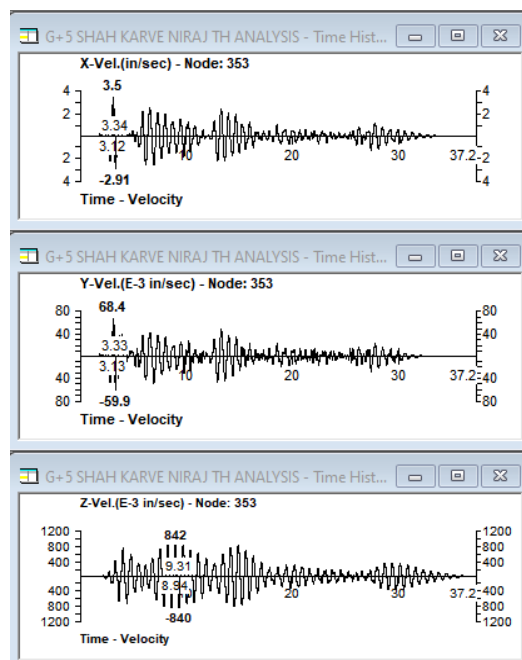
G+5 SHAH KARVE NIRAJ TH ANALYSIS - Time Hist...

X-Vel.(in/sec) - Node: 353

3.5

3.34

3.12

-2.91

4
2
2
4

4
2
2
4

10
20
30
37.2

Time - Velocity

G+5 SHAH KARVE NIRAJ TH ANALYSIS - Time Hist...

Y-Vel.(E-3 in/sec) - Node: 353

68.4

3.33

3.13

-59.9

80
40
40
80

80
40
40
80

10
20
30
37.2

Time - Velocity

G+5 SHAH KARVE NIRAJ TH ANALYSIS - Time Hist...

Z-Vel.(E-3 in/sec) - Node: 353

842

9.31

8.94

-840

1200
800
400
400
800
1200

1200
800
400
400
800
1200

20
30
37.2

Time - Velocity